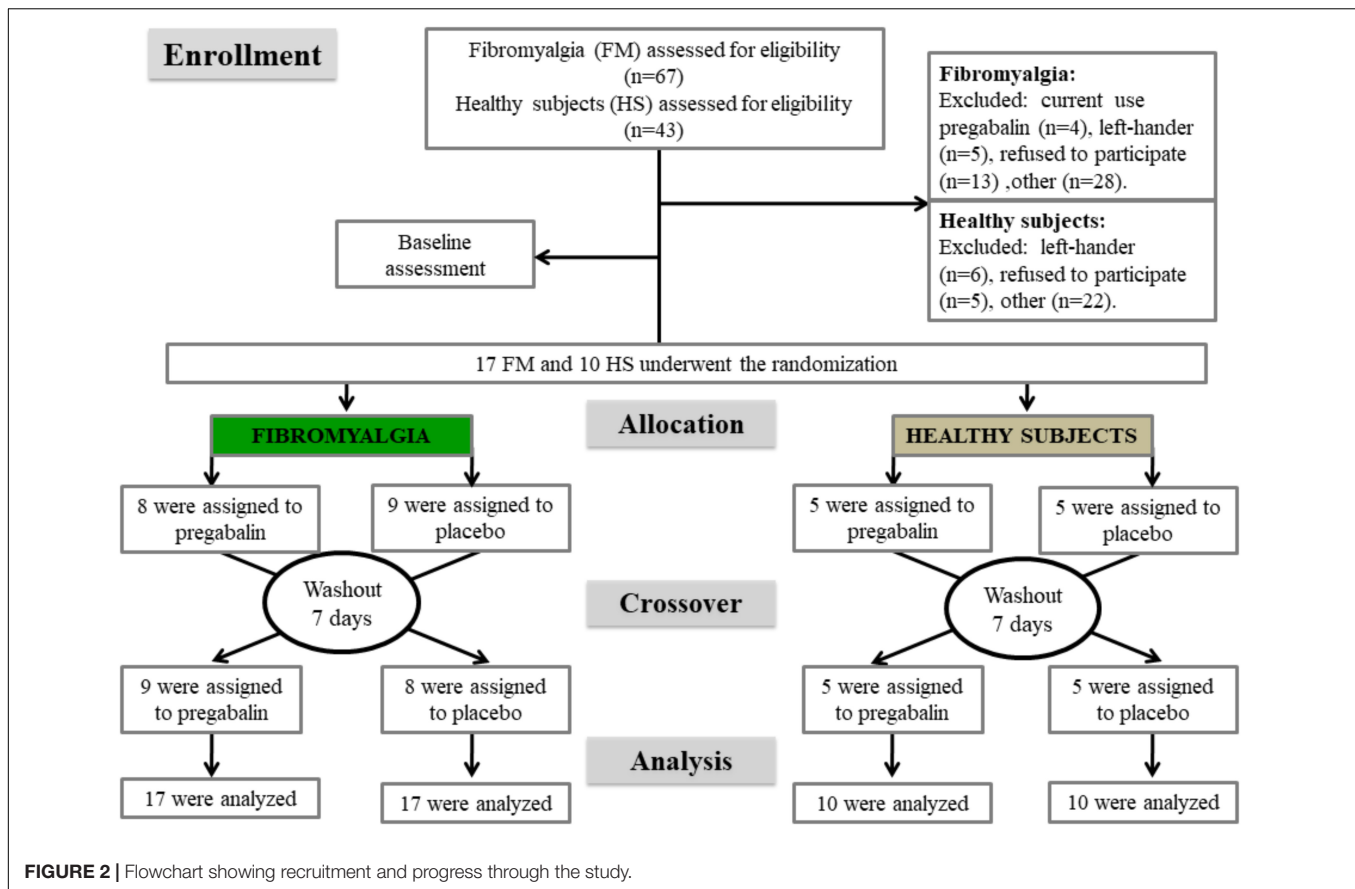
Enrollment

Fibromyalgia (FM) assessed for eligibility (n=67)
Healthy subjects (HS) assessed for eligibility (n=43)

Fibromyalgia:
Excluded: current use pregabalin (n=4), left-hander (n=5), refused to participate (n=13) ,other (n=28).

Healthy subjects:
Excluded: left-hander (n=6), refused to participate (n=5), other (n=22).

Baseline assessment

17 FM and 10 HS underwent the randomization

Allocation

FIBROMYALGIA

HEALTHY SUBJECTS

8 were assigned to pregabalin

9 were assigned to placebo

5 were assigned to pregabalin

5 were assigned to placebo

Washout 7 days

Crossover

Washout 7 days

9 were assigned to pregabalin

8 were assigned to placebo

5 were assigned to pregabalin

5 were assigned to placebo

Analysis

17 were analyzed

17 were analyzed

10 were analyzed

10 were analyzed

FIGURE 2 | Flowchart showing recruitment and progress through the study.